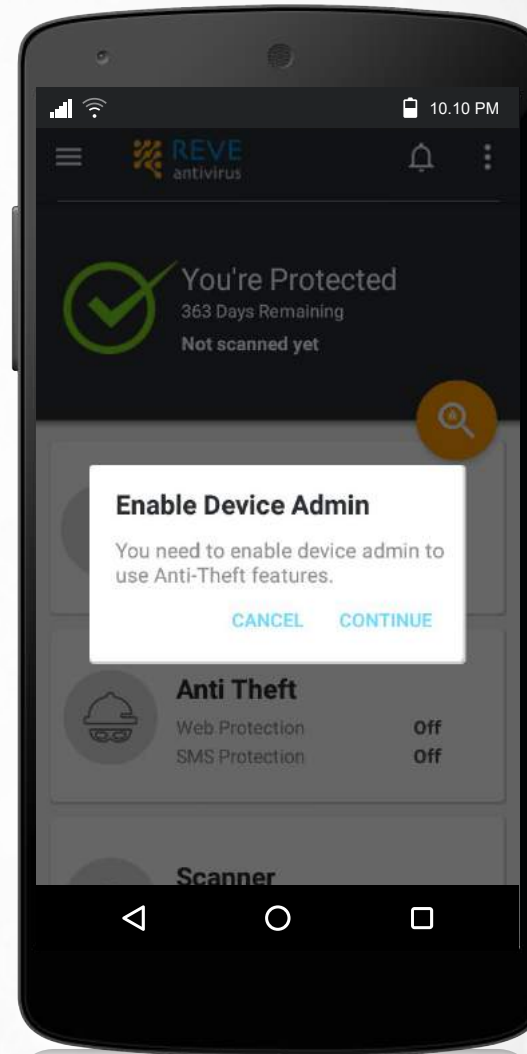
10.10 PM

REVE antivirus

You're Protected
363 Days Remaining
Not scanned yet

Enable Device Admin
You need to enable device admin to use Anti-Theft features.
CANCEL CONTINUE

Anti Theft
Web Protection Off
SMS Protection Off

Scanner